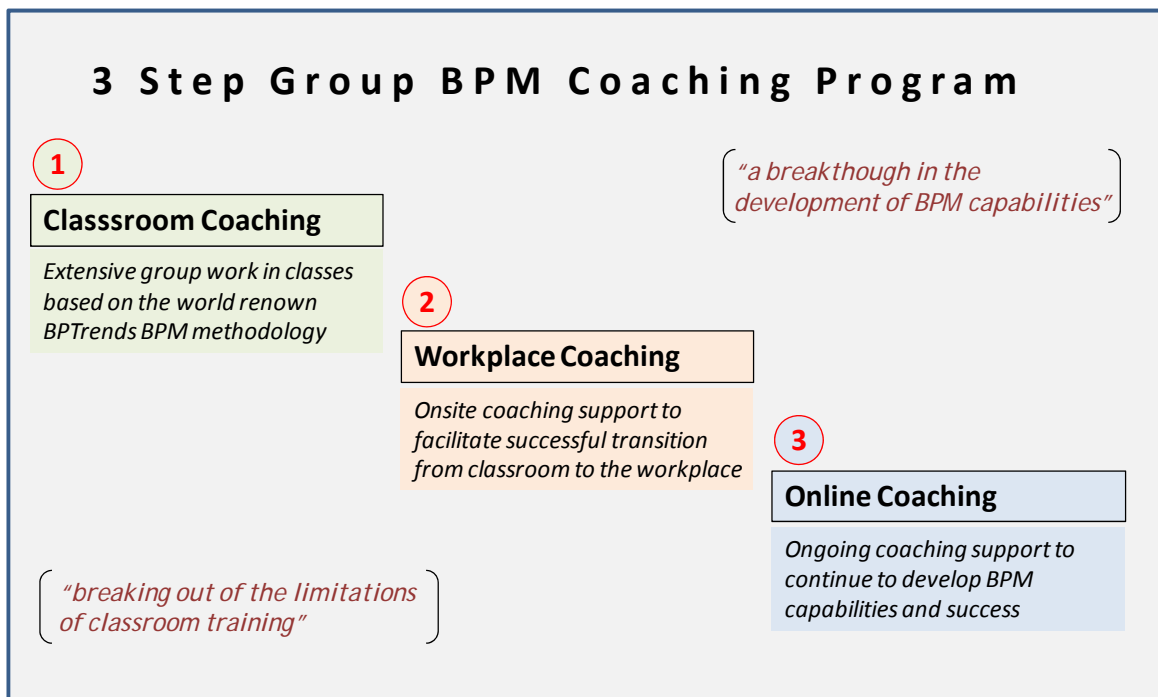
3 Step Group BPM Coaching Program

1

Classsroom Coaching

Extensive group work in classes based on the world renown BPTrends BPM methodology

"a breakthough in the development of BPM capabilities"

2

Workplace Coaching

Onsite coaching support to facilitate successful transition from classroom to the workplace

3

Online Coaching

Ongoing coaching support to continue to develop BPM capabilities and success

"breaking out of the limitations of classroom training"